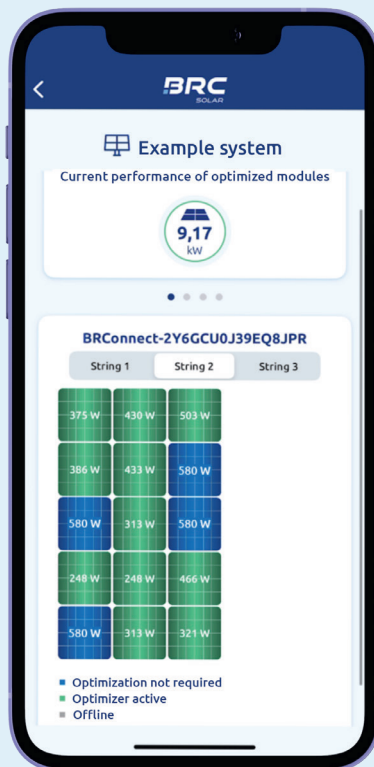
<

BRC
SOLAR

Example system

Current performance of optimized modules

9,17
kW

BRConnect-2Y6GCU0J39EQ8JPR

String 1 | String 2 | String 3

| 375 W | 430 W | 503 W |
|---|---|---|
| 386 W | 433 W | 580 W |
| 580 W | 313 W | 580 W |
| 248 W | 248 W | 466 W |
| 580 W | 313 W | 321 W |

Optimization not required
Optimizer active
Offline